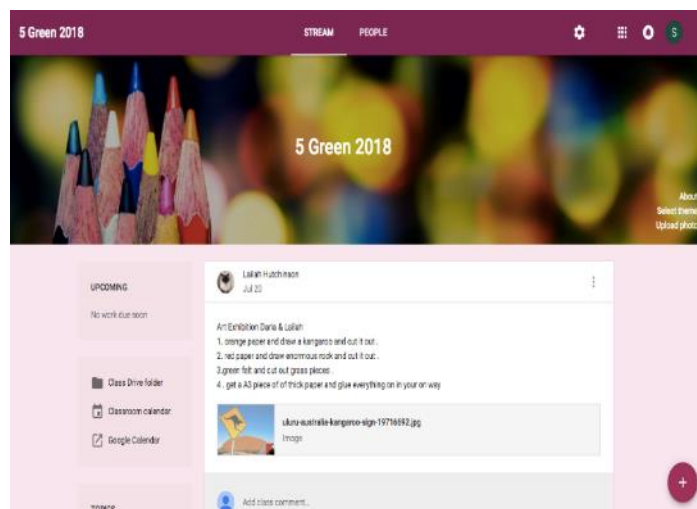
5 Green 2018

STREAM PEOPLE

S

5 Green 2018

About
Select theme
Upload photo

UPCOMING

No work due soon

Class Drive folder

Classroom calendar

Google Calendar

TOPICS

Lailah Hutchinson
Jul 23

Art Exhibition Daria & Lailah
1. orange paper and draw a kangaroo and cut it out .
2. red paper and draw enormous rock and cut it out .
3.green felt and cut out grass pieces .
4 . get a A3 piece of of thick paper and glue everything on in your on way

uluru-australia-kangaroo-sign-19716592.jpg
Image

Add class comment...

+